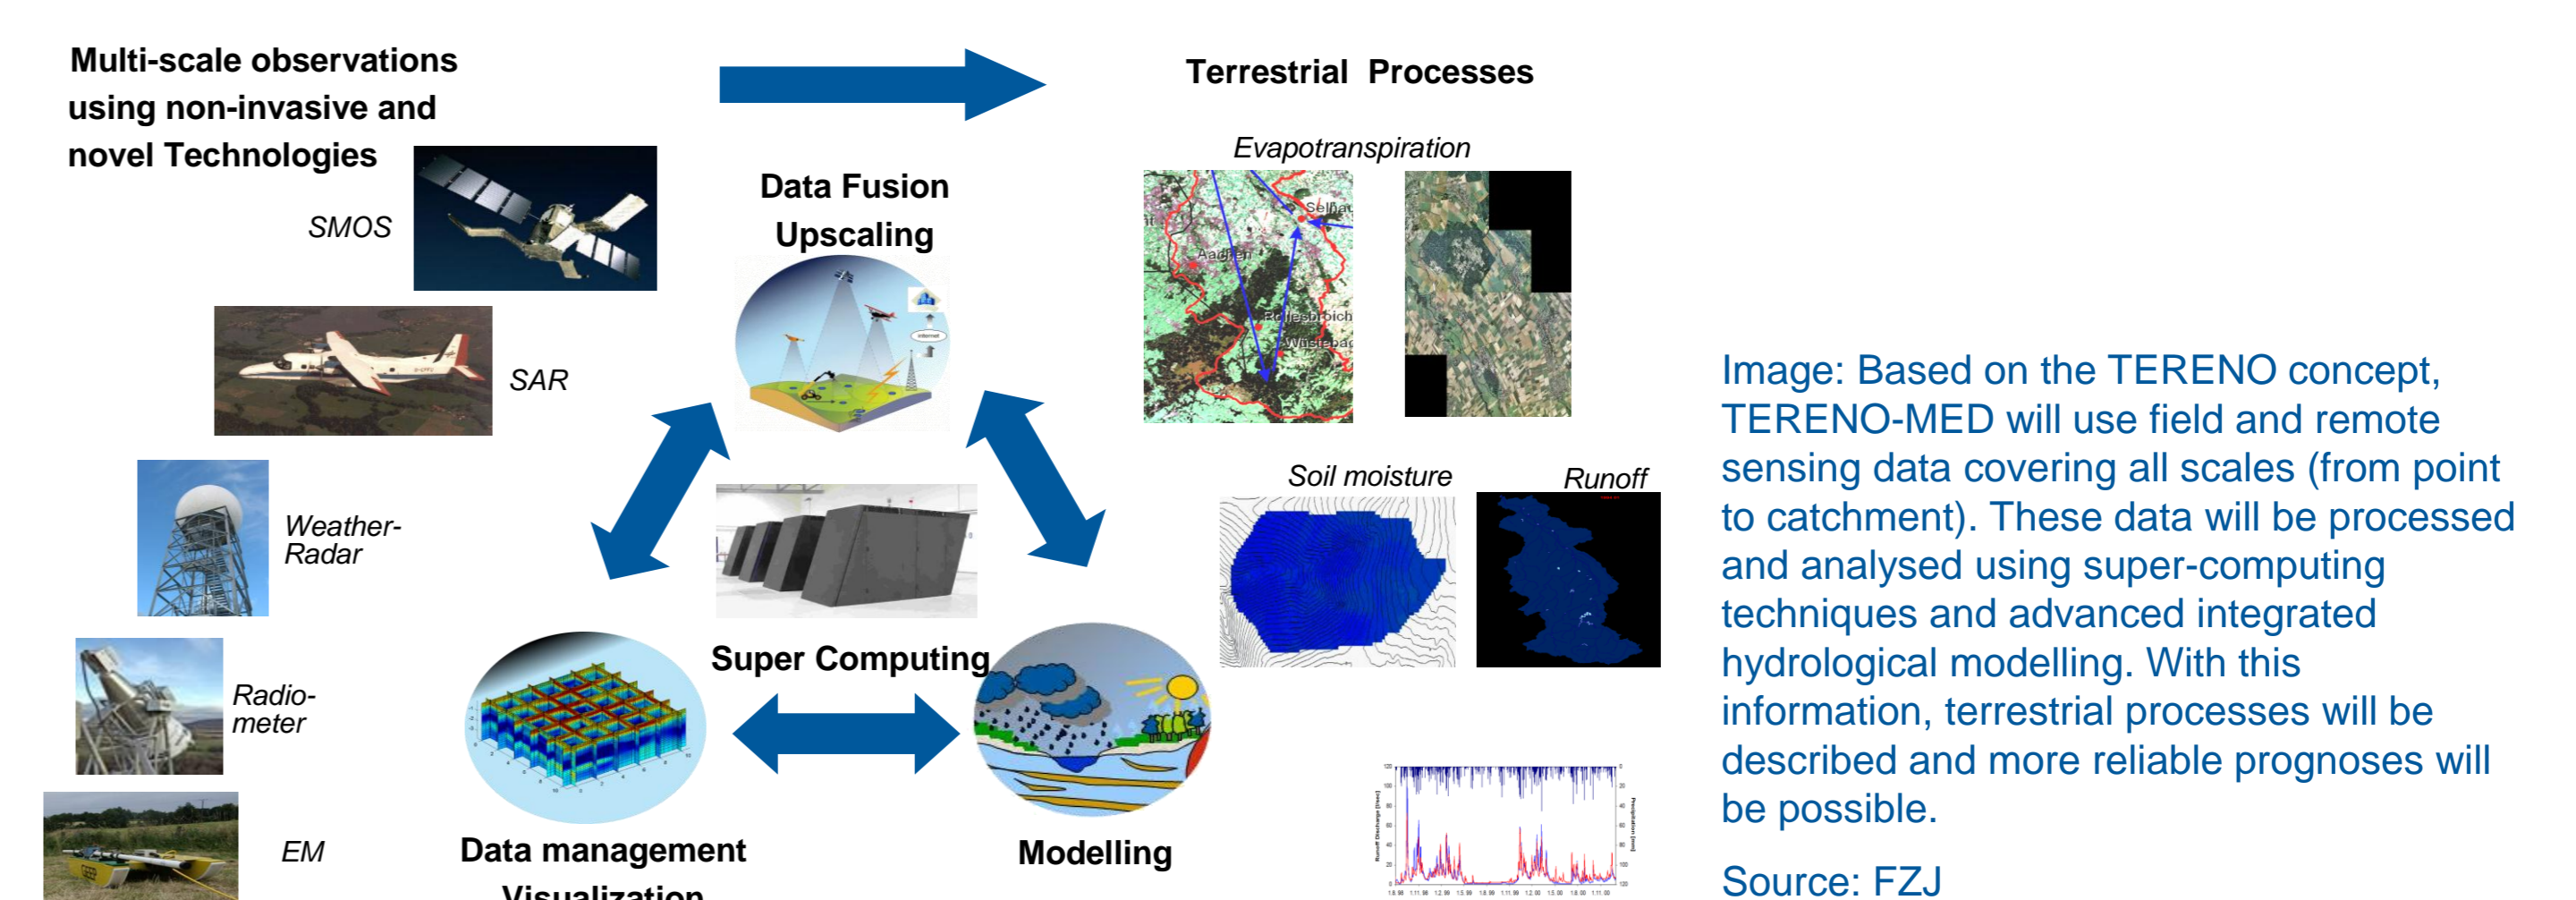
Multi-scale observations using non-invasive and novel Technologies

Terrestrial Processes

SMOS

SAR

Weather-Radar

Radio-meter

EM

Data Fusion Upscaling

Super Computing

Data management Visualization

Modelling

Evapotranspiration

Selhau

Aachen

Rollesbroich

Wüstebach

Soil moisture

Runoff

Image: Based on the TERENO concept, TERENO-MED will use field and remote sensing data covering all scales (from point to catchment). These data will be processed and analysed using super-computing techniques and advanced integrated hydrological modelling. With this information, terrestrial processes will be described and more reliable prognoses will be possible.

Source: FZJ